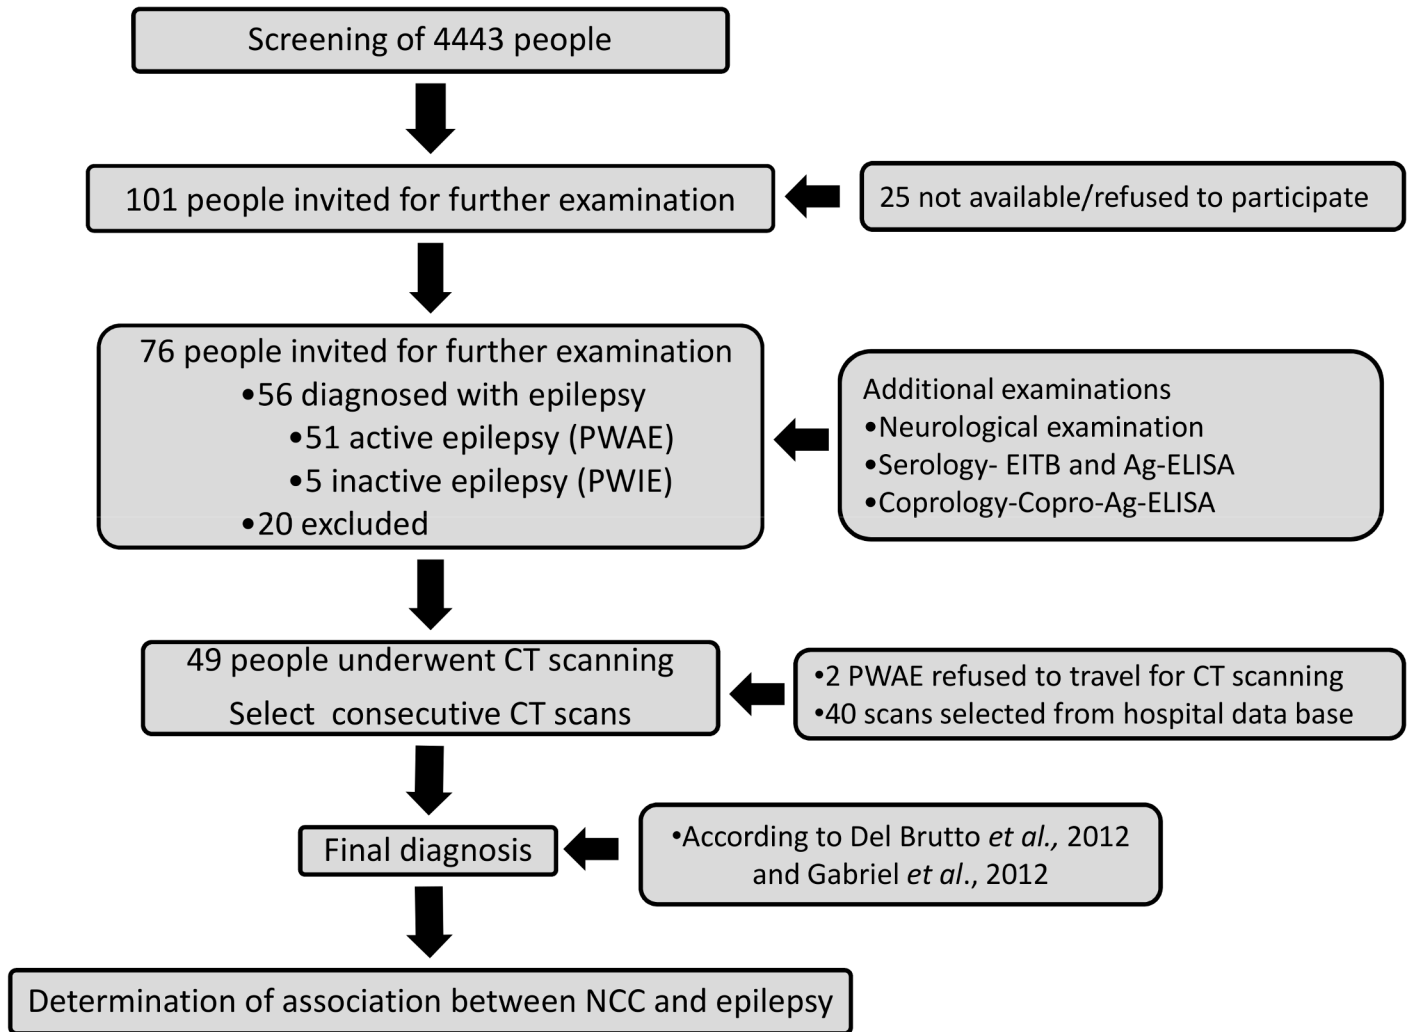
Screening of 4443 people

101 people invited for further examination

25 not available/refused to participate

76 people invited for further examination
•56 diagnosed with epilepsy
•51 active epilepsy (PWAE)
•5 inactive epilepsy (PWIE)
•20 excluded

Additional examinations
•Neurological examination
•Serology- EITB and Ag-ELISA
•Coprology-Copro-Ag-ELISA

49 people underwent CT scanning
Select consecutive CT scans

•2 PWAE refused to travel for CT scanning
•40 scans selected from hospital data base

Final diagnosis

•According to Del Brutto et al., 2012 and Gabriel et al., 2012

Determination of association between NCC and epilepsy